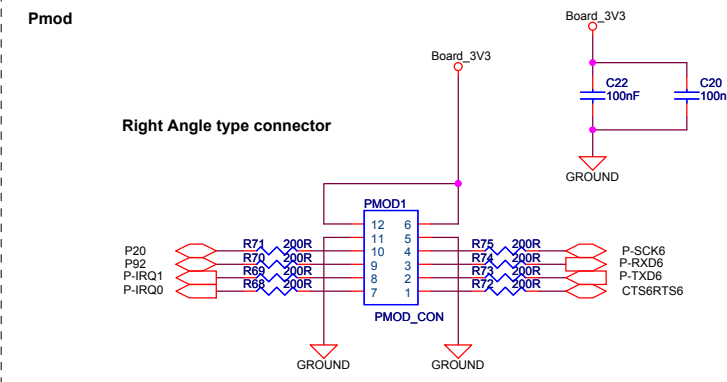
Pmod

Board_3V3

C22
100nF

C20
100n

GROUND

Board_3V3

Right Angle type connector

PMOD1

12 6
11 5
10 4
9 3
8 2
7 1

PMOD_CON

P20
P92
P-IRQ1
P-IRQ0

R71 200R
R70 200R
R69 200R
R68 200R

R75 200R
R74 200R
R73 200R
R72 200R

P-SCK6
P-RXD6
P-TXD6
CTS6RTS6

GROUND
GROUND